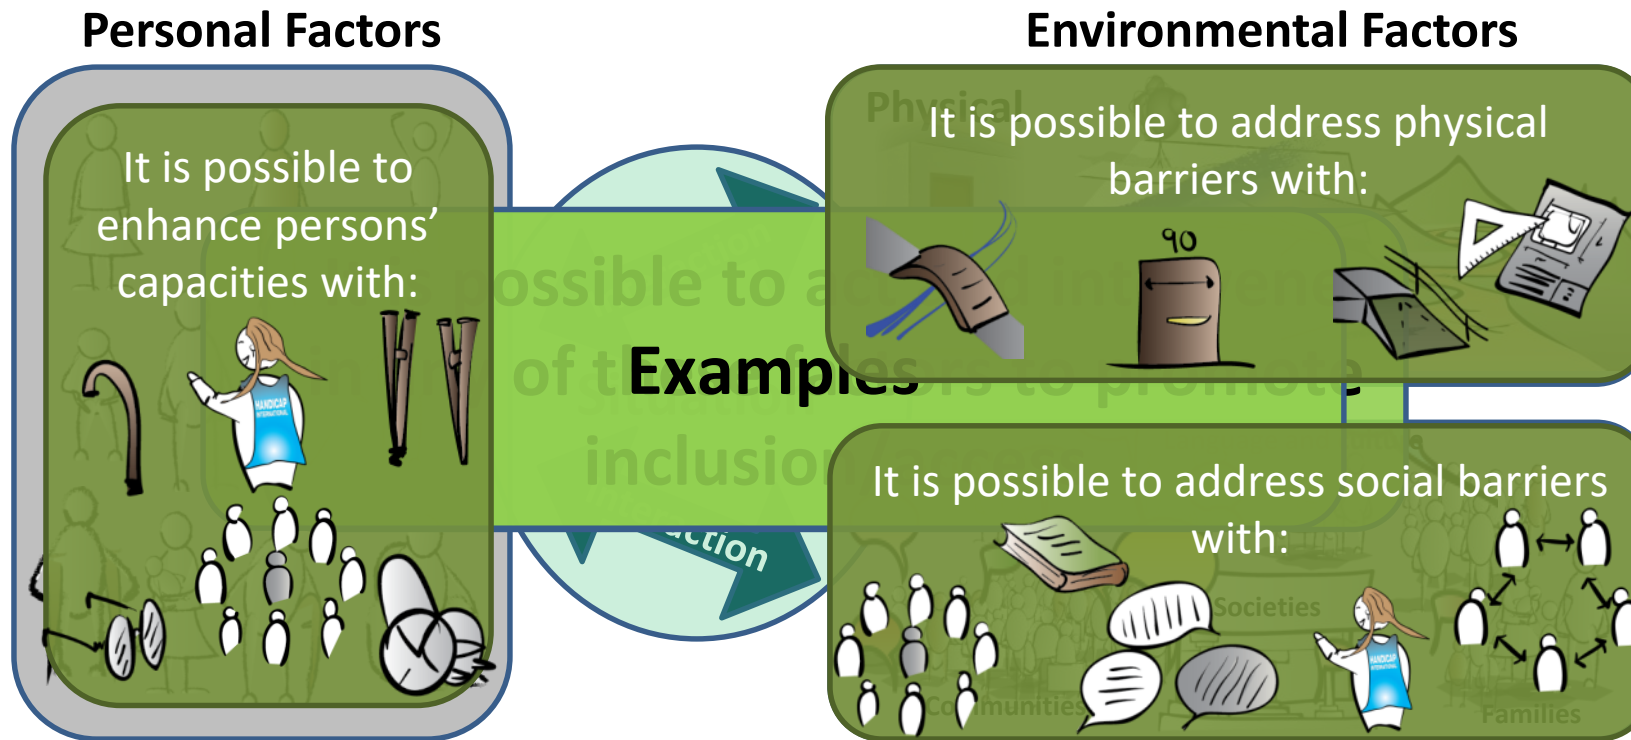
Personal Factors

Environmental Factors

It is possible to enhance persons' capacities with:

HANDICAP INTERNATIONAL

Physical

It is possible to address physical barriers with:

90

Examples

It is possible to address social barriers with:

Societies

Communities

Families

HANDICAP INTERNATIONAL

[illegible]ossible to a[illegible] of t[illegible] to promote inclusion

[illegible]ction